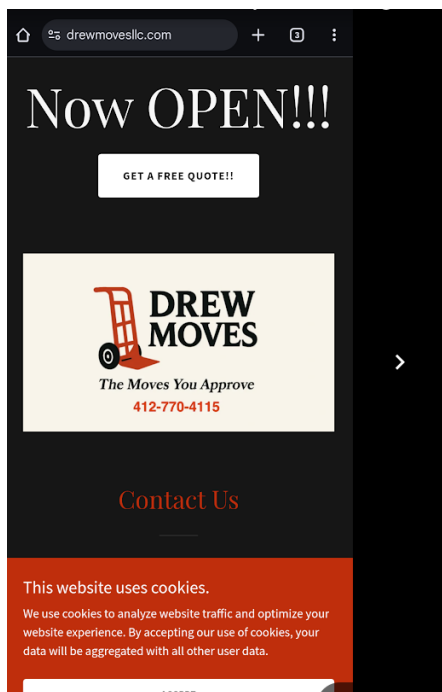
drewmovesllc.com

3

Now OPEN!!!

GET A FREE QUOTE!!

DREW MOVES

The Moves You Approve

412-770-4115

Contact Us

This website uses cookies.

We use cookies to analyze website traffic and optimize your website experience. By accepting our use of cookies, your data will be aggregated with all other user data.

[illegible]